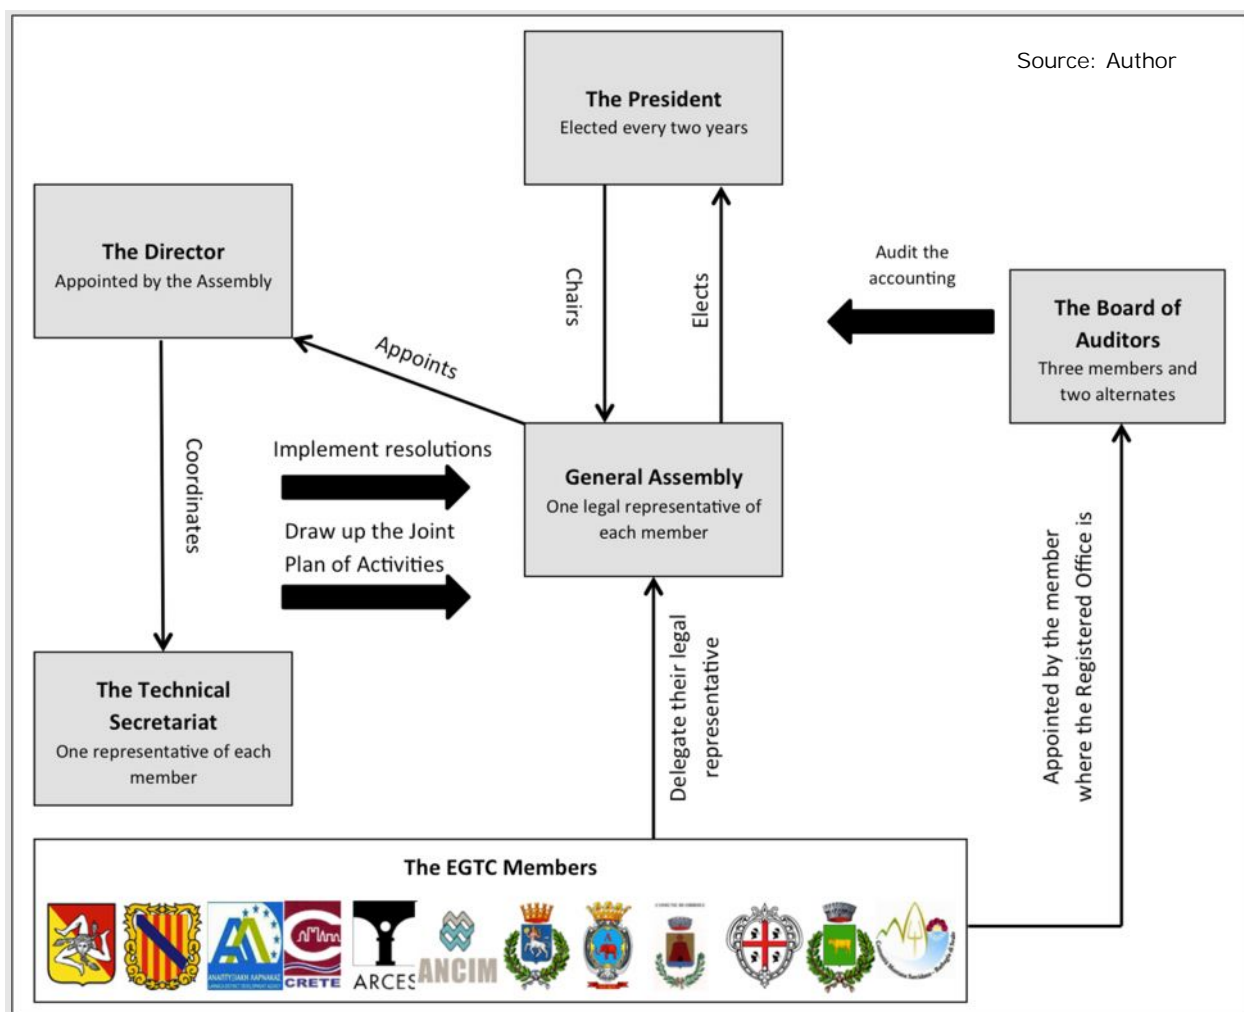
Source: Author

The President
Elected every two years

The Director
Appointed by the Assembly

Chairs

Elects

Audit the accounting

The Board of Auditors
Three members and two alternates

Appoints

Coordinates

Implement resolutions

Draw up the Joint Plan of Activities

General Assembly
One legal representative of each member

The Technical Secretariat
One representative of each member

Delegate their legal representative

Appointed by the member where the Registered Office is

The EGTC Members

CRETE

ARCES

ANCIM